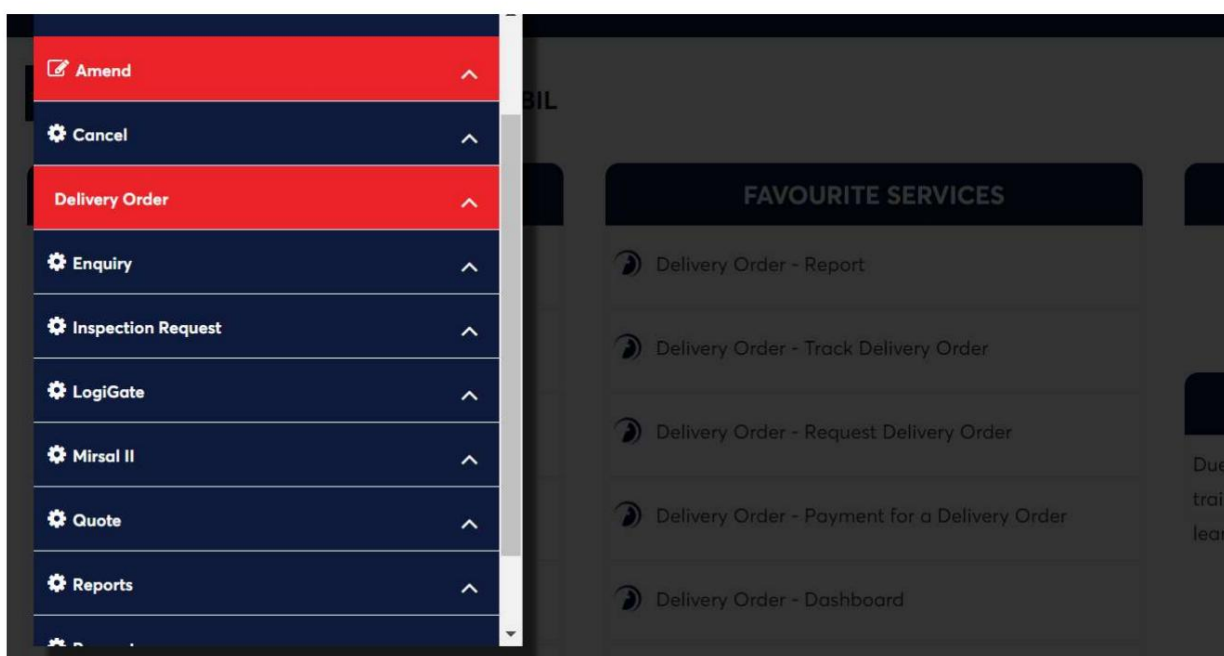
Amend

Cancel

Delivery Order

Enquiry

Inspection Request

LogiGate

Mirsal II

Quote

Reports

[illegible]

BIL

FAVOURITE SERVICES

Delivery Order - Report

Delivery Order - Track Delivery Order

Delivery Order - Request Delivery Order

Delivery Order - Payment for a Delivery Order

Delivery Order - Dashboard

Du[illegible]
trai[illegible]
lea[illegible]